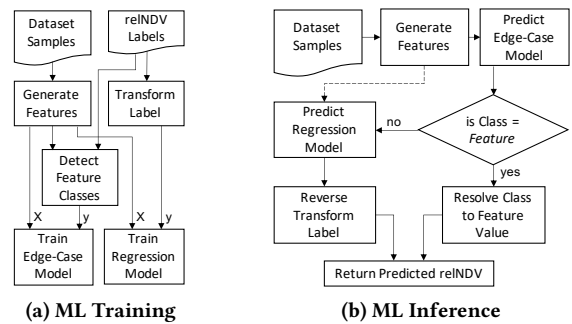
Dataset Samples

relNDV Labels

Generate Features

Transform Label

Detect Feature Classes

X

y

X

y

Train Edge-Case Model

Train Regression Model

(a) ML Training

Dataset Samples

Generate Features

Predict Edge-Case Model

Predict Regression Model

no

is Class = *Feature*

yes

Reverse Transform Label

Resolve Class to Feature Value

Return Predicted relNDV

(b) ML Inference